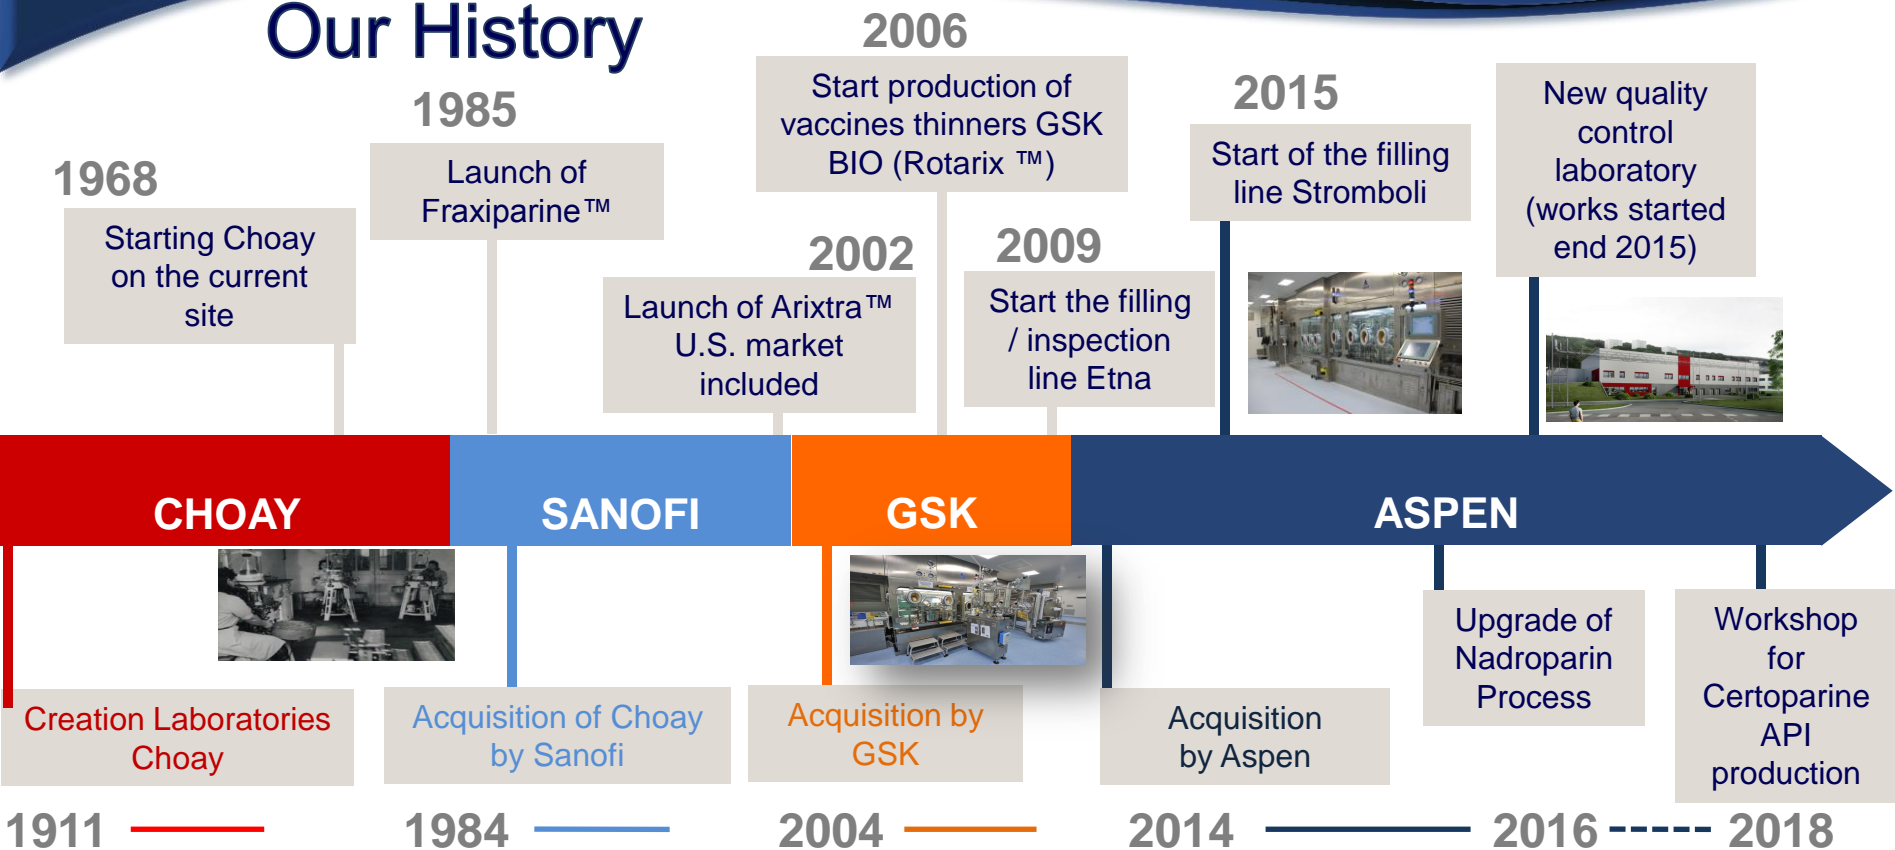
Our History

1968
Starting Choay on the current site

1985
Launch of Fraxiparine™

2002
Launch of Arixtra™ U.S. market included

2006
Start production of vaccines thinners GSK BIO (Rotarix ™)

2009
Start the filling / inspection line Etna

2015
Start of the filling line Stromboli

New quality control laboratory (works started end 2015)

CHOAY
SANOFI
GSK
ASPEN

Creation Laboratories Choay

Acquisition of Choay by Sanofi

Acquisition by GSK

Acquisition by Aspen

Upgrade of Nadroparin Process

Workshop for Certoparine API production

1911
1984
2004
2014
2016 ----- 2018